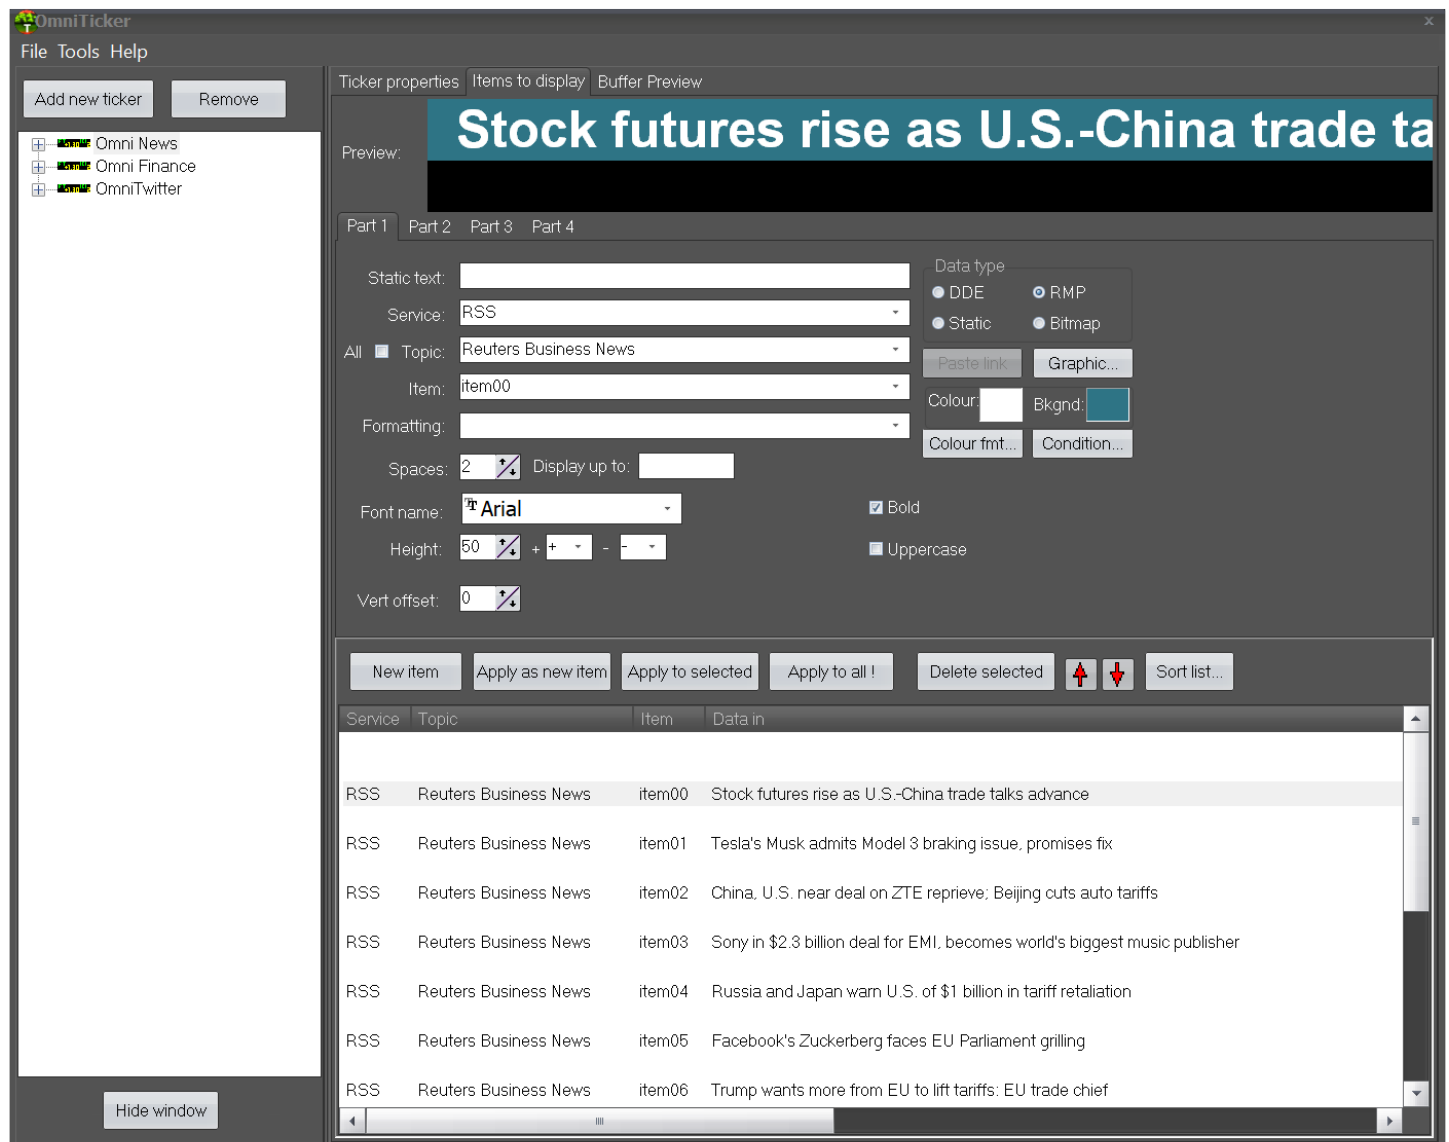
OmniTicker

File Tools Help

Add new ticker Remove

Omni News
Omni Finance
OmniTwitter

Hide window

Ticker properties Items to display Buffer Preview

Preview:

Stock futures rise as U.S.-China trade ta

Part 1 Part 2 Part 3 Part 4

Static text:

Service: RSS

All Topic: Reuters Business News

Item: item00

Formatting:

Spaces: 2 Display up to:

Font name: Arial

Height: 50 + + -

Vert offset: 0

Data type
DDE RMP
Static Bitmap

Paste link Graphic...

Colour: Bkgnd:

Colour fmt... Condition...

Bold

Uppercase

New item Apply as new item Apply to selected Apply to all ! Delete selected Sort list...

| Service | Topic | Item | Data in |
|---|---|---|---|
| RSS | Reuters Business News | item00 | Stock futures rise as U.S.-China trade talks advance |
| RSS | Reuters Business News | item01 | Tesla's Musk admits Model 3 braking issue, promises fix |
| RSS | Reuters Business News | item02 | China, U.S. near deal on ZTE reprieve; Beijing cuts auto tariffs |
| RSS | Reuters Business News | item03 | Sony in $2.3 billion deal for EMI, becomes world's biggest music publisher |
| RSS | Reuters Business News | item04 | Russia and Japan warn U.S. of $1 billion in tariff retaliation |
| RSS | Reuters Business News | item05 | Facebook's Zuckerberg faces EU Parliament grilling |
| RSS | Reuters Business News | item06 | Trump wants more from EU to lift tariffs: EU trade chief |